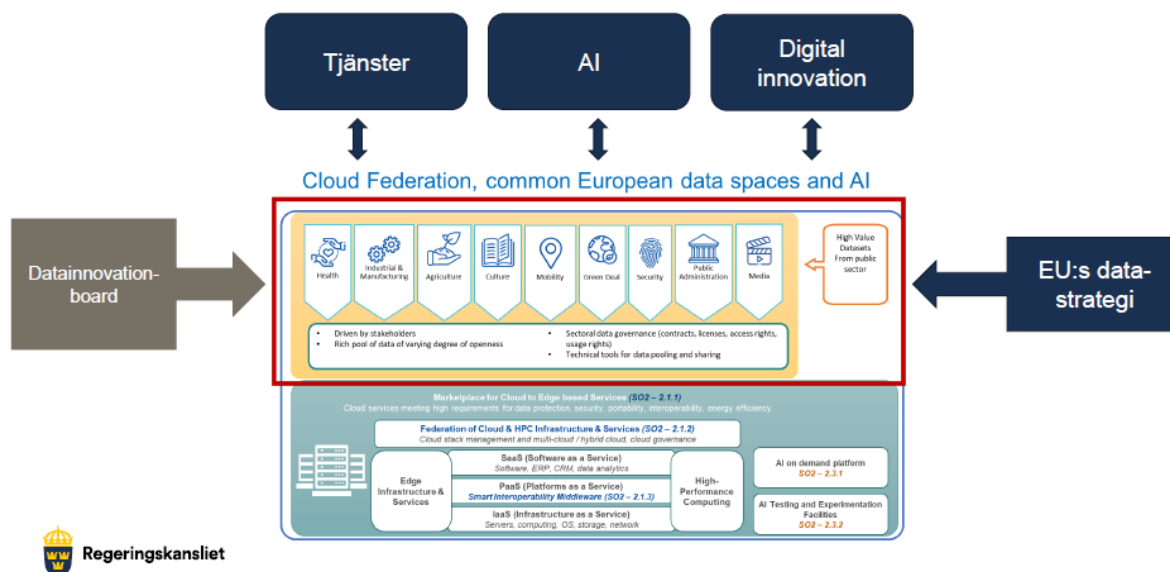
Tjänster

AI

Digital innovation

Cloud Federation, common European data spaces and AI

Datainnovationboard

Health

Industrial & Manufacturing

Agriculture

Culture

Mobility

Green Deal

Security

Public Administration

Media

High Value Datasets From public sector

EU:s datastrategi

- Driven by stakeholders
- Rich pool of data of varying degree of openness

- Sectoral data governance (contracts, licenses, access rights, usage rights)
- Technical tools for data pooling and sharing

Marketplace for Cloud to Edge based Services (SO2 – 2.1.1)
Cloud services meeting high requirements for data protection, security, portability, interoperability, energy efficiency

Federation of Cloud & HPC Infrastructure & Services (SO2 – 2.1.2)
Cloud stack management and multi-cloud / hybrid cloud, cloud governance

Edge Infrastructure & Services

SaaS (Software as a Service)
Software, ERP, CRM, data analytics

PaaS (Platforms as a Service)
Smart Interoperability Middleware (SO2 – 2.1.3)

IaaS (Infrastructure as a Service)
Servers, computing, OS, storage, network

High-Performance Computing

AI on demand platform
SO2 – 2.3.1

AI Testing and Experimentation Facilities
SO2 – 2.3.2

Regeringskansliet